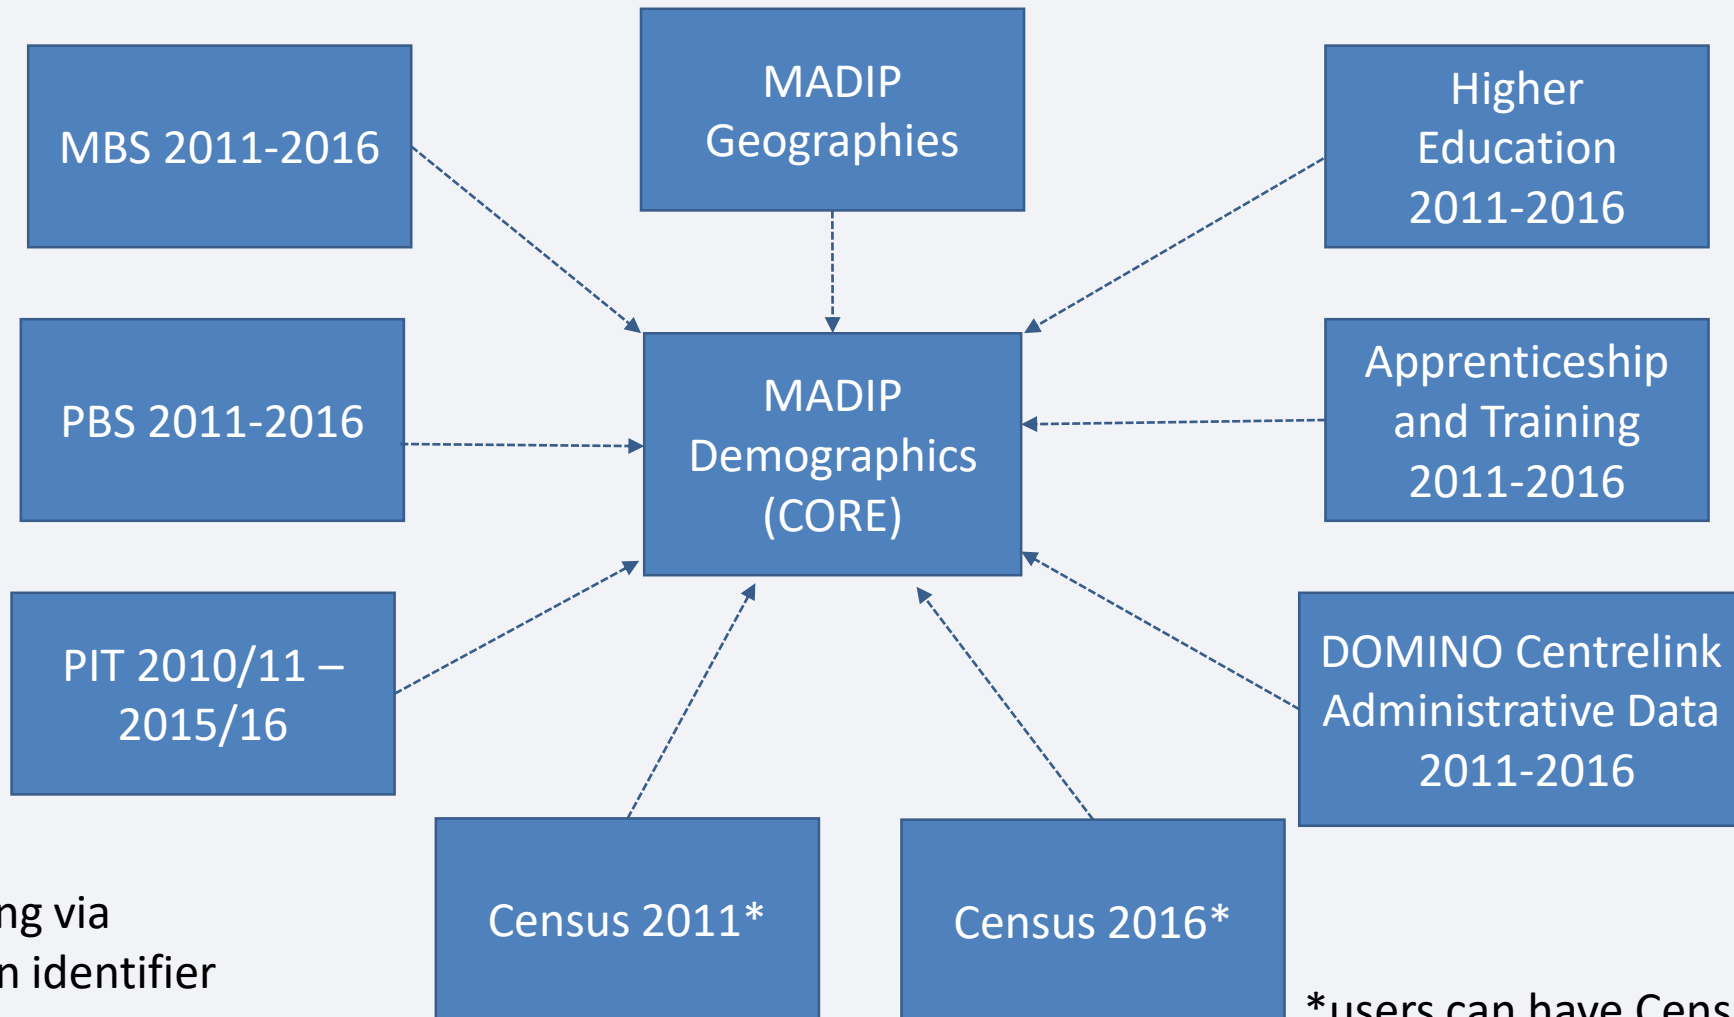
MBS 2011-2016

MADIP Geographies

Higher Education 2011-2016

PBS 2011-2016

MADIP Demographics (CORE)

Apprenticeship and Training 2011-2016

PIT 2010/11 – 2015/16

DOMINO Centrelink Administrative Data 2011-2016

ng via
n identifier

Census 2011*

Census 2016*

*users can have Cens